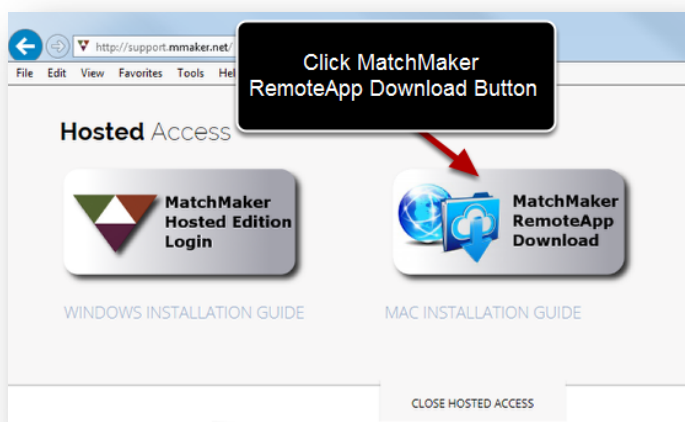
http://support.mmaker.net/

File Edit View Favorites Tools Hel

Click MatchMaker RemoteApp Download Button

Hosted Access

MatchMaker Hosted Edition Login

MatchMaker RemoteApp Download

WINDOWS INSTALLATION GUIDE

MAC INSTALLATION GUIDE

CLOSE HOSTED ACCESS